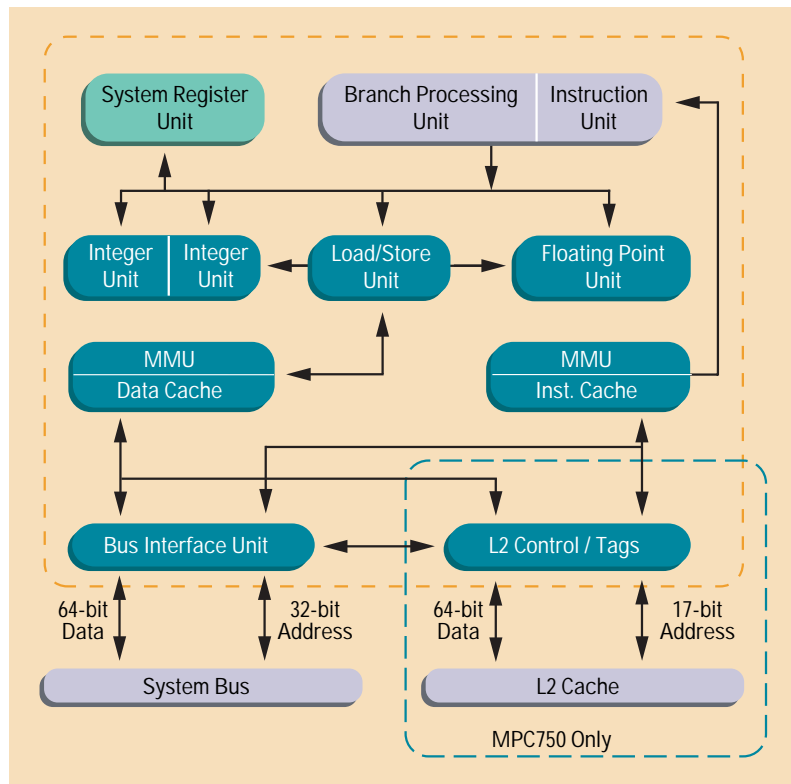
System Register Unit

Branch Processing Unit

Instruction Unit

Integer Unit

Integer Unit

Load/Store Unit

Floating Point Unit

MMU

Data Cache

MMU

Inst. Cache

Bus Interface Unit

L2 Control / Tags

64-bit Data

32-bit Address

64-bit Data

17-bit Address

System Bus

L2 Cache

MPC750 Only